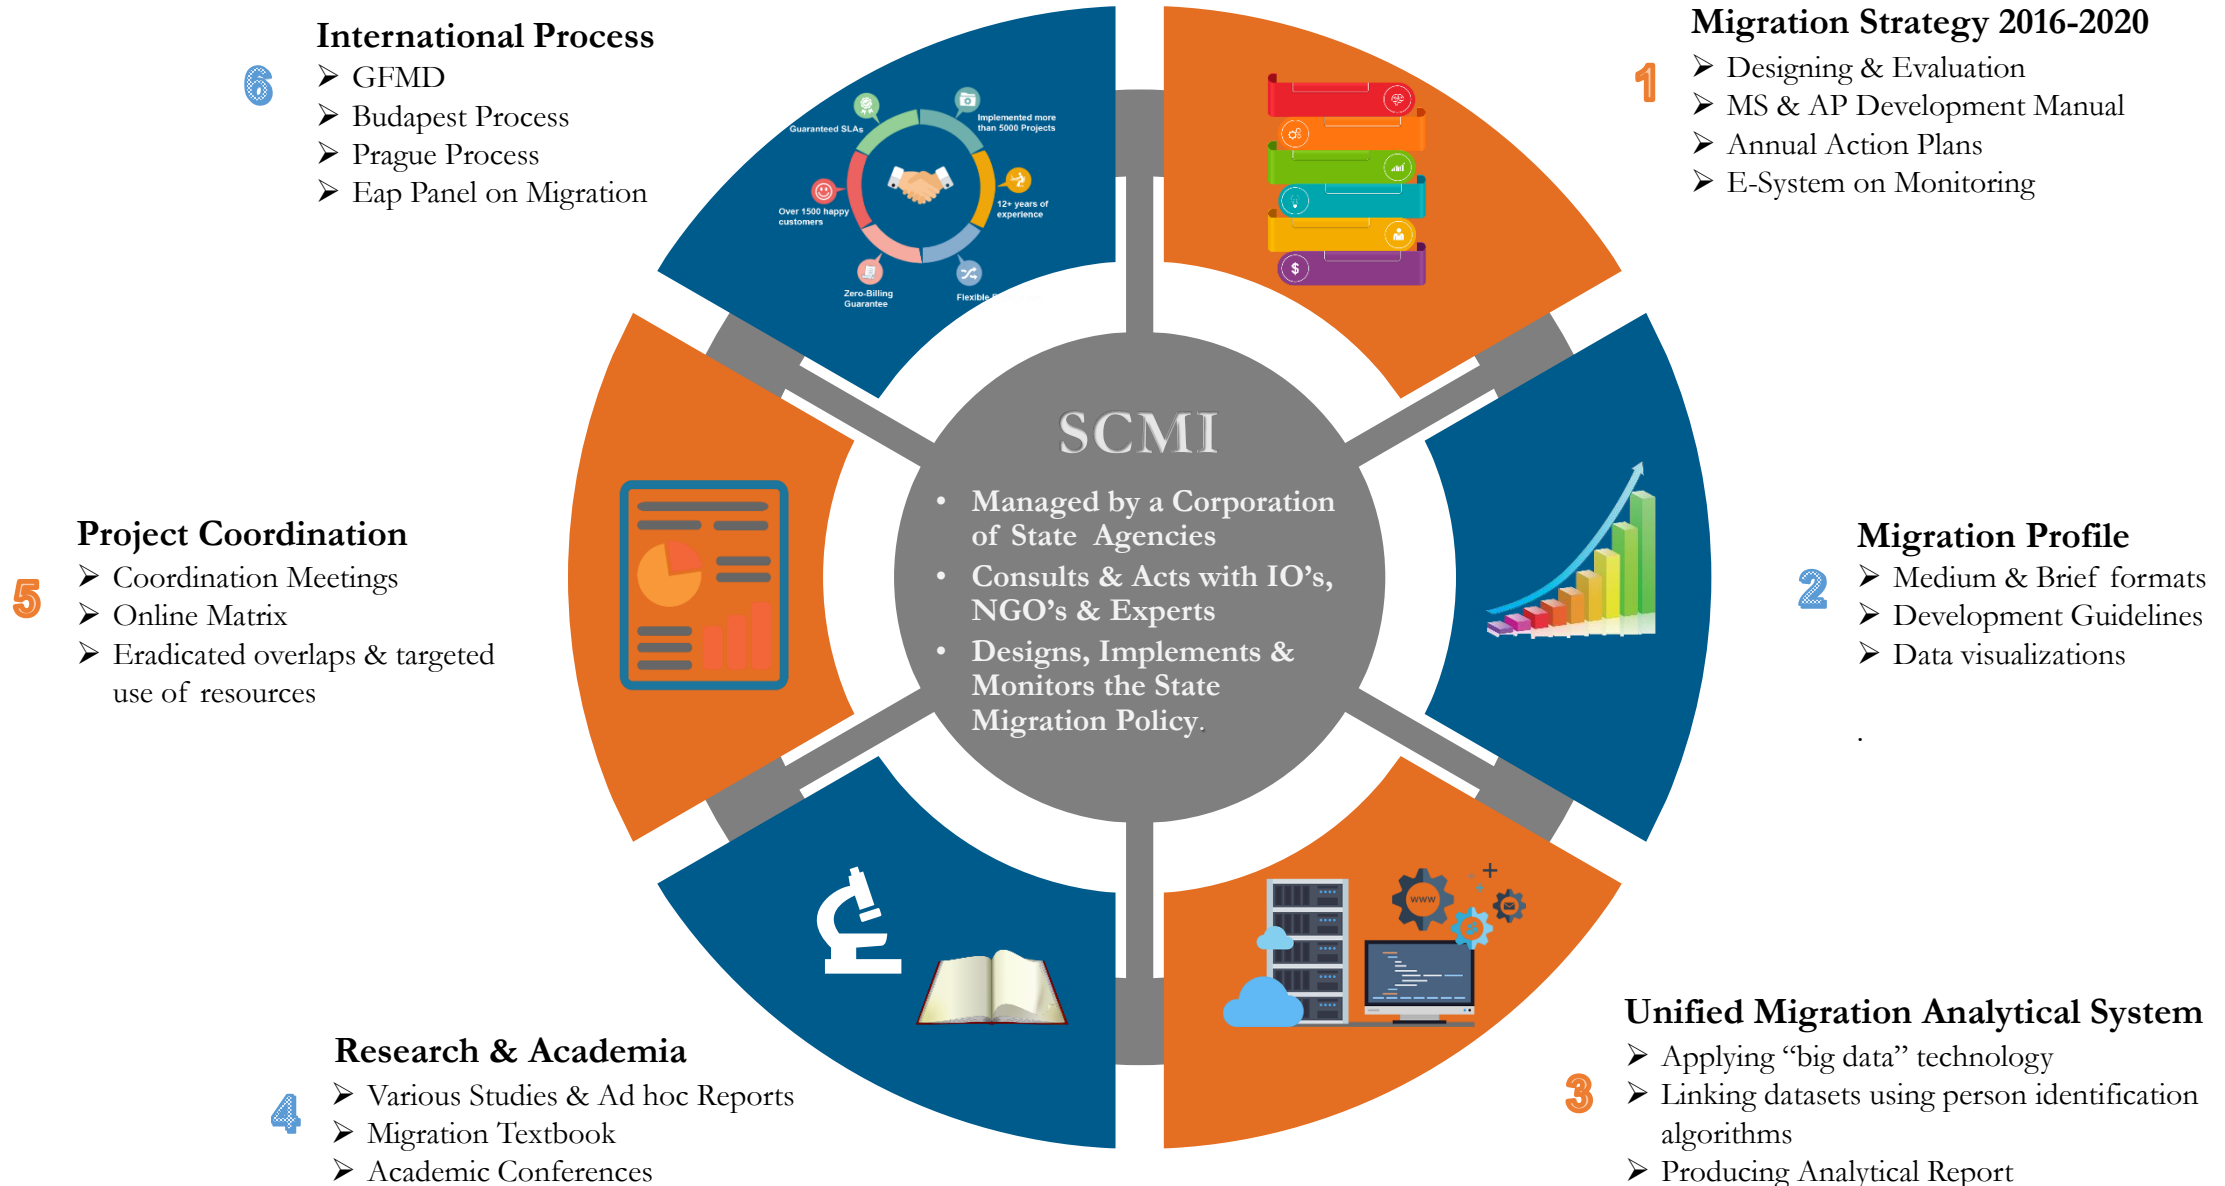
6
International Process
➢ GFMD
➢ Budapest Process
➢ Prague Process
➢ Eap Panel on Migration

Guaranteed SLAs
Implemented more than 5000 Projects
12+ years of experience
Over 1500 happy customers
Zero-Billing Guarantee
Flexible

1
Migration Strategy 2016-2020
➢ Designing & Evaluation
➢ MS & AP Development Manual
➢ Annual Action Plans
➢ E-System on Monitoring

SCMI
• Managed by a Corporation of State Agencies
• Consults & Acts with IO's, NGO's & Experts
• Designs, Implements & Monitors the State Migration Policy.

5
Project Coordination
➢ Coordination Meetings
➢ Online Matrix
➢ Eradicated overlaps & targeted use of resources

2
Migration Profile
➢ Medium & Brief formats
➢ Development Guidelines
➢ Data visualizations

www

4
Research & Academia
➢ Various Studies & Ad hoc Reports
➢ Migration Textbook
➢ Academic Conferences

3
Unified Migration Analytical System
➢ Applying "big data" technology
➢ Linking datasets using person identification algorithms
➢ Producing Analytical Report